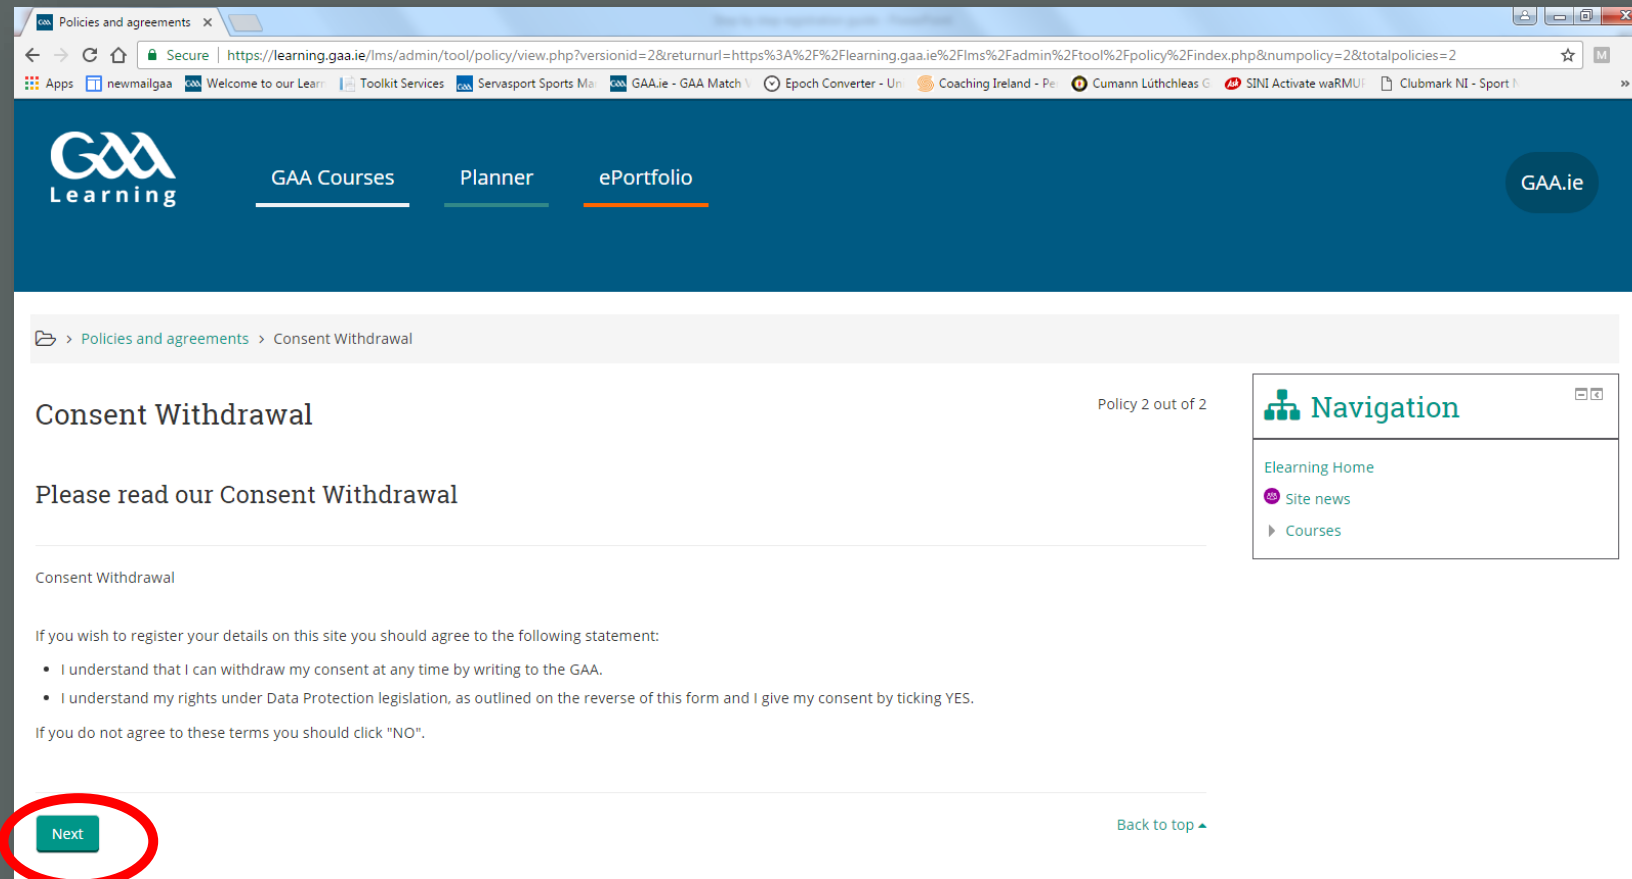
Policies and agreements ×

Secure | https://learning.gaa.ie/lms/admin/tool/policy/view.php?versionid=2&returnurl=https%3A%2F%2Flearning.gaa.ie%2Flms%2Fadmin%2Ftool%2Fpolicy%2Findex.php&numpolicy=2&totalpolicies=2

Apps newmailgaa Welcome to our Learn Toolkit Services Servasport Sports Ma GAA.ie - GAA Match Epoch Converter - Un Coaching Ireland - Pe Cumann Lúthchleas G SINI Activate waRMUP Clubmark NI - Sport

GAA Learning

GAA Courses Planner ePortfolio

GAA.ie

Policies and agreements > Consent Withdrawal

Consent Withdrawal

Policy 2 out of 2

Please read our Consent Withdrawal

Consent Withdrawal

If you wish to register your details on this site you should agree to the following statement:

- I understand that I can withdraw my consent at any time by writing to the GAA.
- I understand my rights under Data Protection legislation, as outlined on the reverse of this form and I give my consent by ticking YES.

If you do not agree to these terms you should click "NO".

Next

Back to top

Navigation

Elearning Home
Site news
Courses